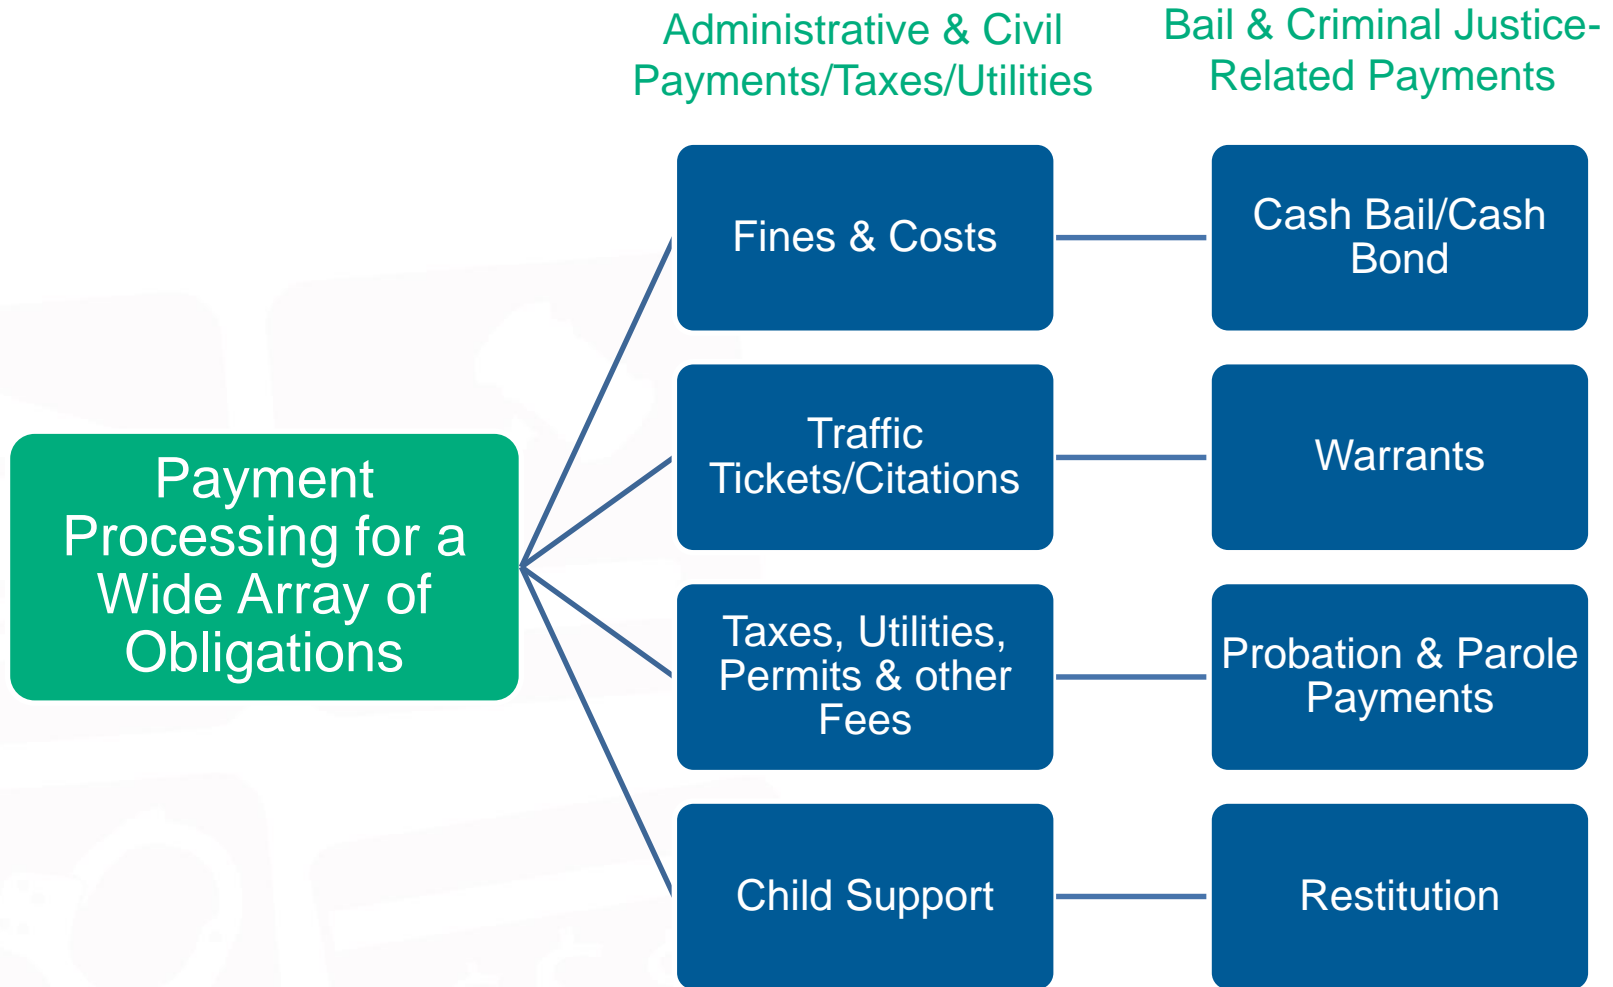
Administrative & Civil Payments/Taxes/Utilities

Bail & Criminal Justice-Related Payments

Payment Processing for a Wide Array of Obligations

Fines & Costs

Cash Bail/Cash Bond

Traffic Tickets/Citations

Warrants

Taxes, Utilities, Permits & other Fees

Probation & Parole Payments

Child Support

Restitution